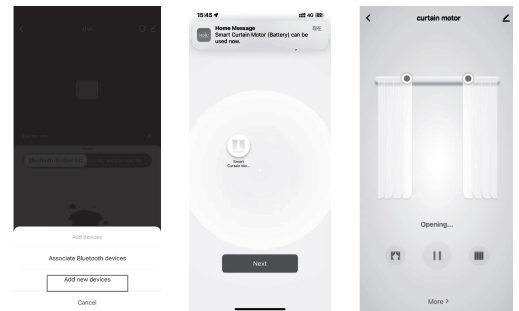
Add devices

Associate Bluetooth devices

Add new devices

Cancel

15:45

4G

Home Message

Smart Curtain Motor (Battery) can be used now.

Smart Curtain Mo...

Next

curtain motor

Opening...

More >